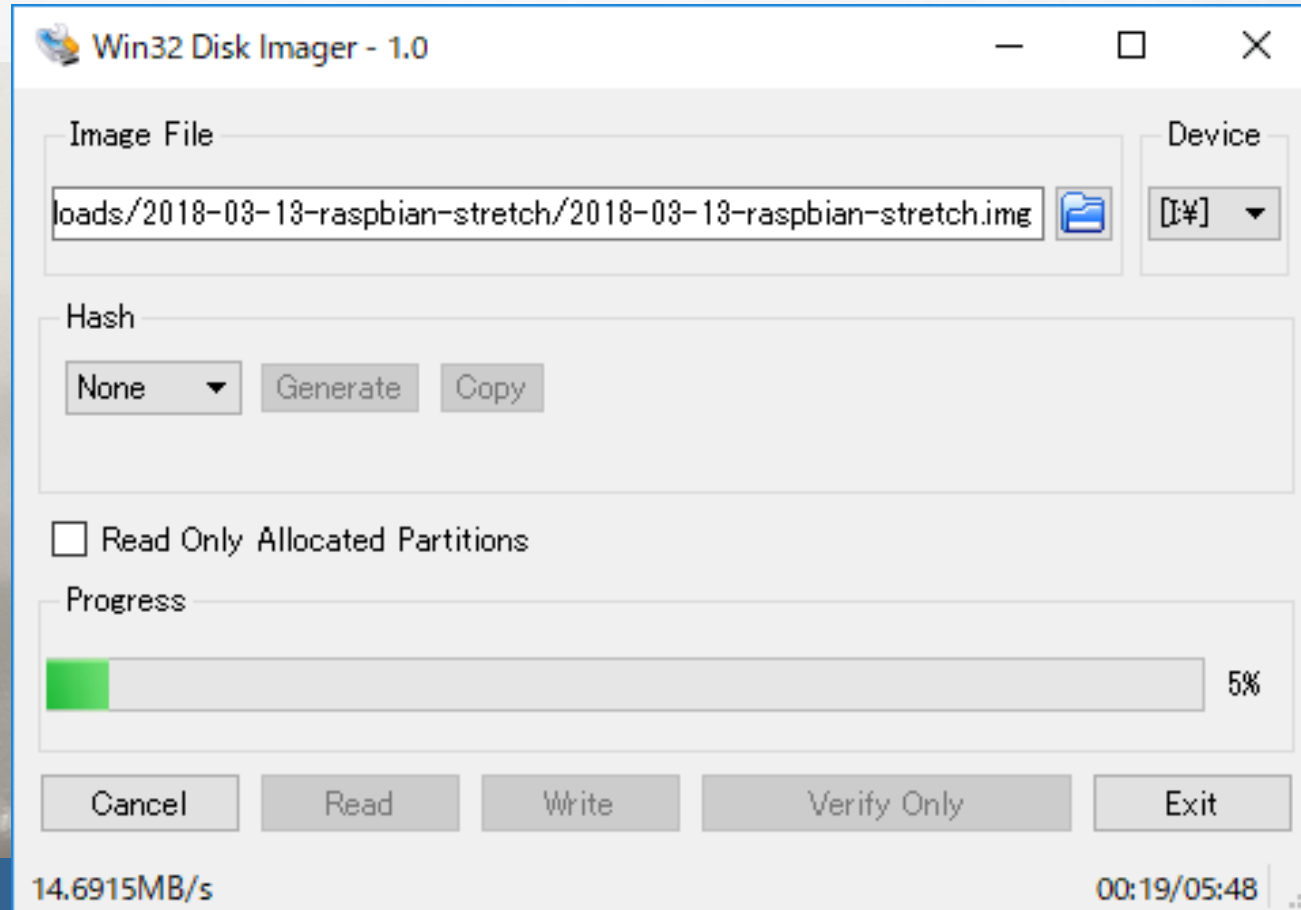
Win32 Disk Imager - 1.0

Image File

loads/2018-03-13-raspbian-stretch/2018-03-13-raspbian-stretch.img

Device

[I:¥]

Hash

None

Generate

Copy

Read Only Allocated Partitions

Progress

5%

Cancel

Read

Write

Verify Only

Exit

14.6915MB/s

00:19/05:48